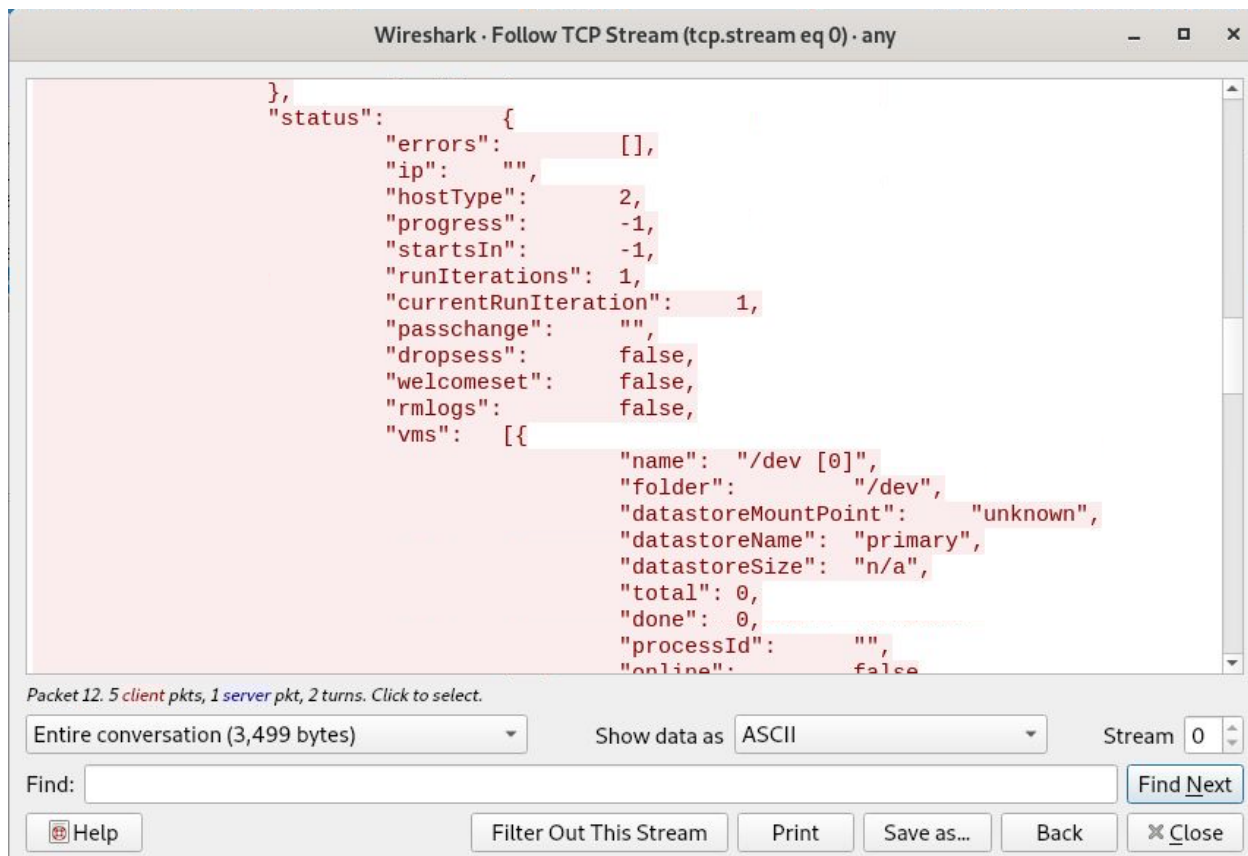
Wireshark · Follow TCP Stream (tcp.stream eq 0) · any

},
"status": {
"errors": [],
"ip": "",
"hostType": 2,
"progress": -1,
"startsIn": -1,
"runIterations": 1,
"currentRunIteration": 1,
"passchange": "",
"dropsess": false,
"welcomeset": false,
"rmlogs": false,
"vms": [{
"name": "/dev [0]",
"folder": "/dev",
"datastoreMountPoint": "unknown",
"datastoreName": "primary",
"datastoreSize": "n/a",
"total": 0,
"done": 0,
"processId": "",
"online": false

Packet 12. 5 client pkts, 1 server pkt, 2 turns. Click to select.

Entire conversation (3,499 bytes)

Show data as ASCII

Stream 0

Find:

Find Next

Help

Filter Out This Stream

Print

Save as...

Back

Close